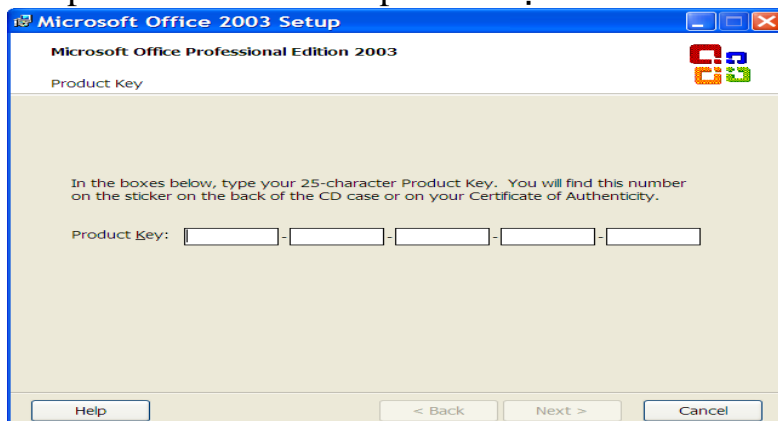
Microsoft Office 2003 Setup

Microsoft Office Professional Edition 2003

Product Key

In the boxes below, type your 25-character Product Key. You will find this number on the sticker on the back of the CD case or on your Certificate of Authenticity.

Product Key: - - - -

Help

< Back

Next >

Cancel